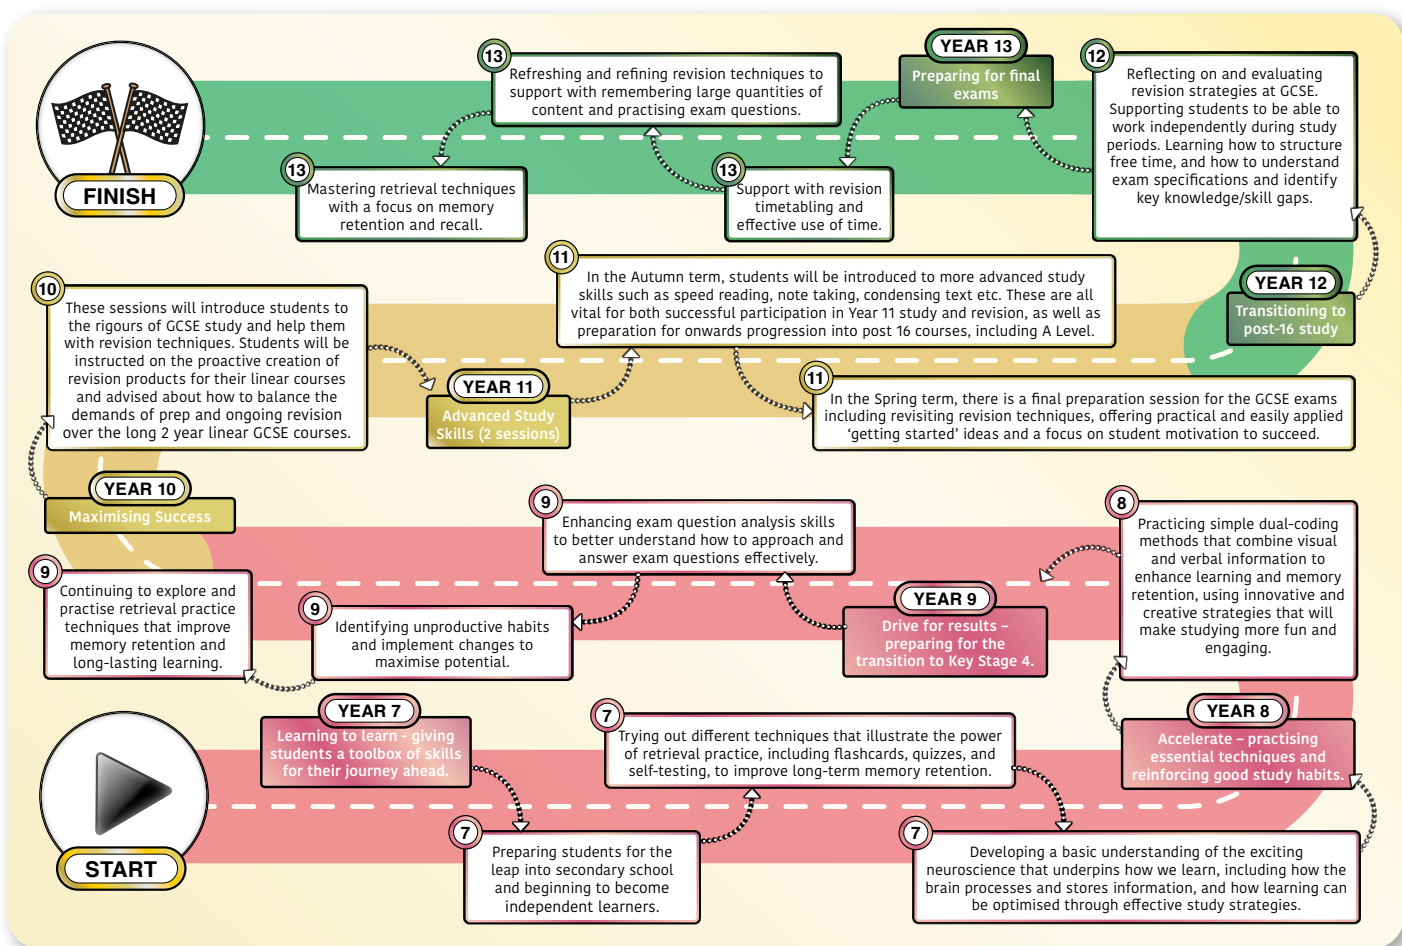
FINISH

13
Refreshing and refining revision techniques to support with remembering large quantities of content and practising exam questions.

YEAR 13
Preparing for final exams

12
Reflecting on and evaluating revision strategies at GCSE. Supporting students to be able to work independently during study periods. Learning how to structure free time, and how to understand exam specifications and identify key knowledge/skill gaps.

13
Mastering retrieval techniques with a focus on memory retention and recall.

13
Support with revision timetabling and effective use of time.

YEAR 12
Transitioning to post-16 study

10
These sessions will introduce students to the rigours of GCSE study and help them with revision techniques. Students will be instructed on the proactive creation of revision products for their linear courses and advised about how to balance the demands of prep and ongoing revision over the long 2 year linear GCSE courses.

11
In the Autumn term, students will be introduced to more advanced study skills such as speed reading, note taking, condensing text etc. These are all vital for both successful participation in Year 11 study and revision, as well as preparation for onwards progression into post 16 courses, including A Level.

YEAR 11
Advanced Study Skills (2 sessions)

11
In the Spring term, there is a final preparation session for the GCSE exams including revisiting revision techniques, offering practical and easily applied ‘getting started’ ideas and a focus on student motivation to succeed.

YEAR 10
Maximising Success

9
Enhancing exam question analysis skills to better understand how to approach and answer exam questions effectively.

8
Practicing simple dual-coding methods that combine visual and verbal information to enhance learning and memory retention, using innovative and creative strategies that will make studying more fun and engaging.

9
Continuing to explore and practise retrieval practice techniques that improve memory retention and long-lasting learning.

9
Identifying unproductive habits and implement changes to maximise potential.

YEAR 9
Drive for results – preparing for the transition to Key Stage 4.

YEAR 7
Learning to learn – giving students a toolbox of skills for their journey ahead.

7
Trying out different techniques that illustrate the power of retrieval practice, including flashcards, quizzes, and self-testing, to improve long-term memory retention.

YEAR 8
Accelerate – practising essential techniques and reinforcing good study habits.

START

7
Preparing students for the leap into secondary school and beginning to become independent learners.

7
Developing a basic understanding of the exciting neuroscience that underpins how we learn, including how the brain processes and stores information, and how learning can be optimised through effective study strategies.